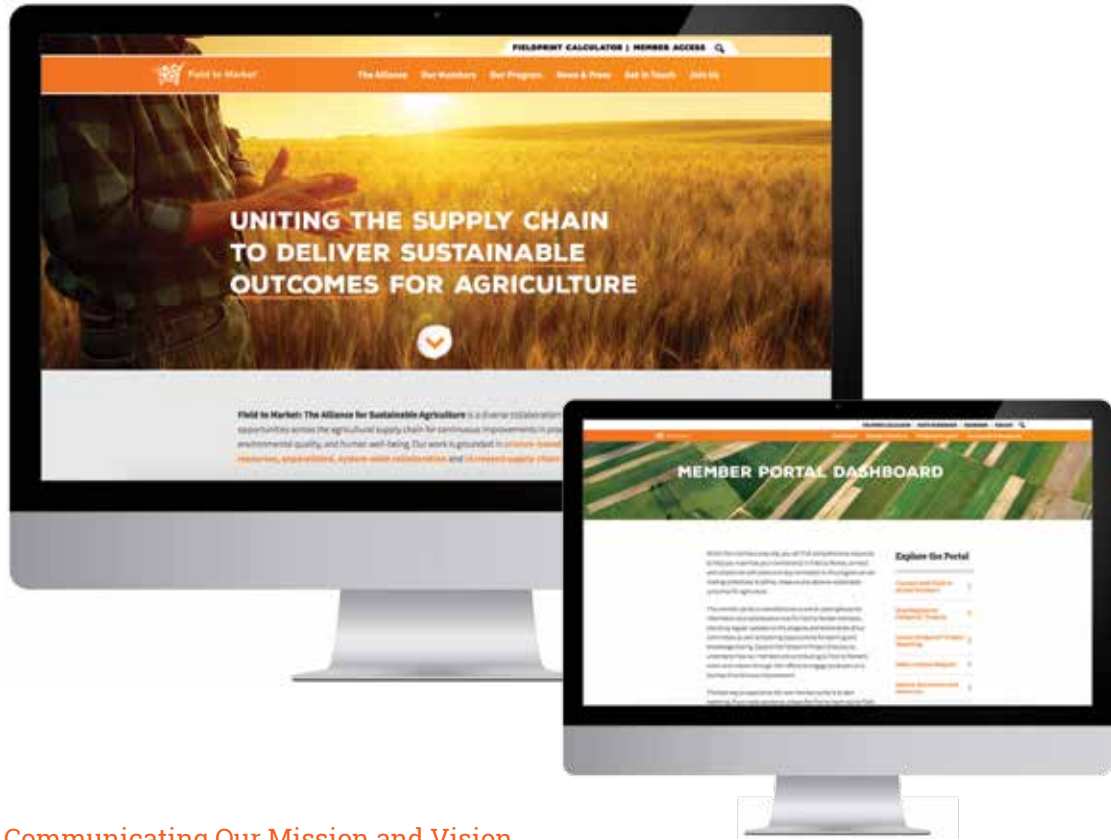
FIELDPRINT CALCULATOR | MEMBER ACCESS

Field to Market

The Alliance Our Members Our Program News & Press Get in Touch Join Us

UNITING THE SUPPLY CHAIN TO DELIVER SUSTAINABLE OUTCOMES FOR AGRICULTURE

Field to Market: The Alliance for Sustainable Agriculture is a diverse collaboration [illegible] opportunities across the agricultural supply chain for continuous improvements in pro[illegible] environmental quality, and human well-being. Our work is grounded in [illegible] resources, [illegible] and increased supply chain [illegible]

MEMBER PORTAL DASHBOARD

Explore the Portal

Communicating Our Mission and Vision